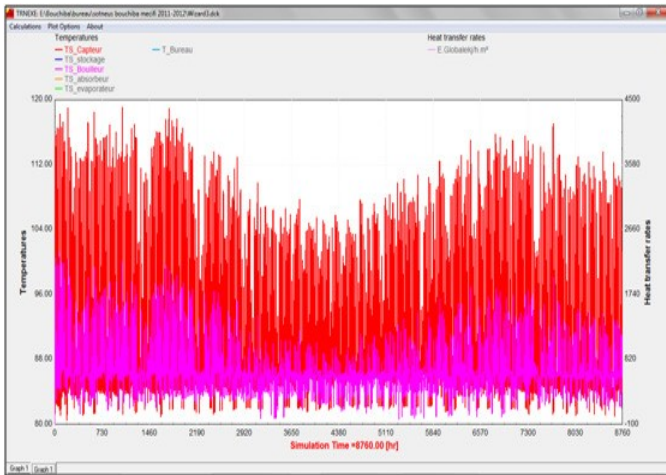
TRNEXE: E:\bouchiba\bureau\sotneus bouchiba mecfi 2011-2012\Wizard3.dck

Calculations Plot Options About

Temperatures

TS_Capteur
TS_stockage
TS_Bouilleur
TS_absorbeur
TS_evaporateur

T_Bureau

Heat transfer rates

E Globalekj/h.m²

120.00
112.00
104.00
96.00
88.00
80.00

Temperatures

4500
3580
2660
1740
820
-100

Heat transfer rates

0 730 1460 2190 2920 3650 4380 5110 5840 6570 7300 8030 8760

Simulation Time =8760.00 [hr]

Graph 1 Graph 1